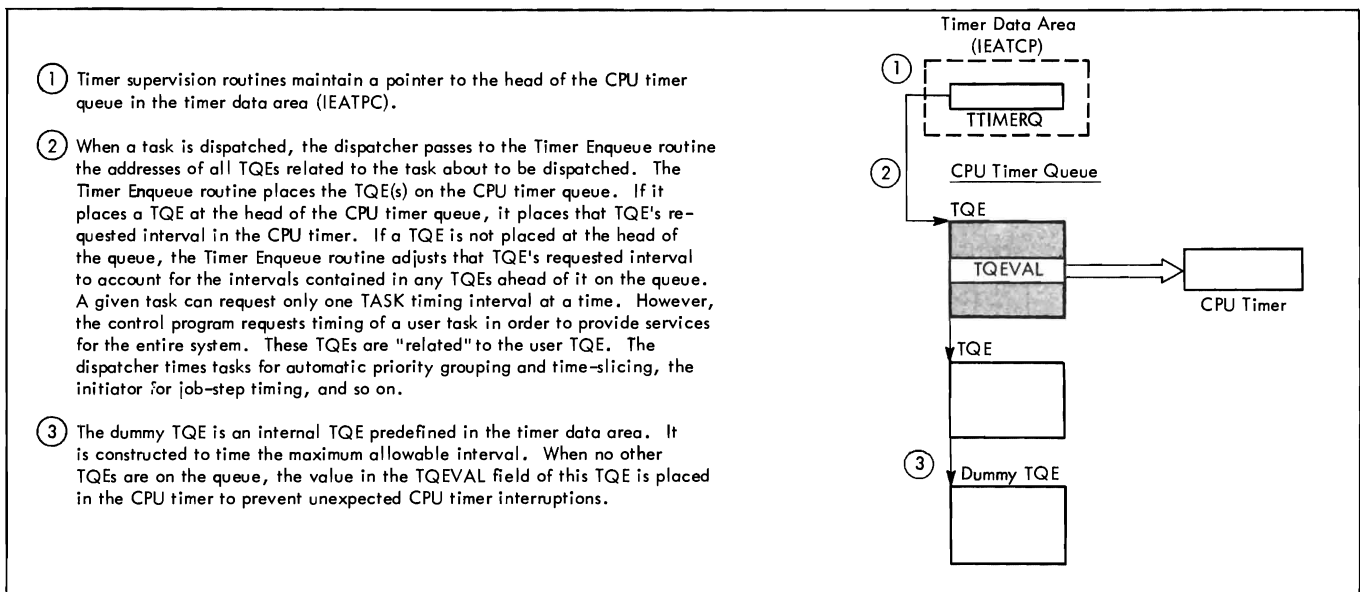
1 Timer supervision routines maintain a pointer to the head of the CPU timer queue in the timer data area (IEATPC).

2 When a task is dispatched, the dispatcher passes to the Timer Enqueue routine the addresses of all TQEs related to the task about to be dispatched. The Timer Enqueue routine places the TQE(s) on the CPU timer queue. If it places a TQE at the head of the CPU timer queue, it places that TQE's requested interval in the CPU timer. If a TQE is not placed at the head of the queue, the Timer Enqueue routine adjusts that TQE's requested interval to account for the intervals contained in any TQEs ahead of it on the queue. A given task can request only one TASK timing interval at a time. However, the control program requests timing of a user task in order to provide services for the entire system. These TQEs are "related" to the user TQE. The dispatcher times tasks for automatic priority grouping and time-slicing, the initiator for job-step timing, and so on.

3 The dummy TQE is an internal TQE predefined in the timer data area. It is constructed to time the maximum allowable interval. When no other TQEs are on the queue, the value in the TQEVAL field of this TQE is placed in the CPU timer to prevent unexpected CPU timer interruptions.

Timer Data Area
(IEATCP)

1

TTIMERQ

2

CPU Timer Queue

TQE

TQEVAL

CPU Timer

TQE

3

Dummy TQE